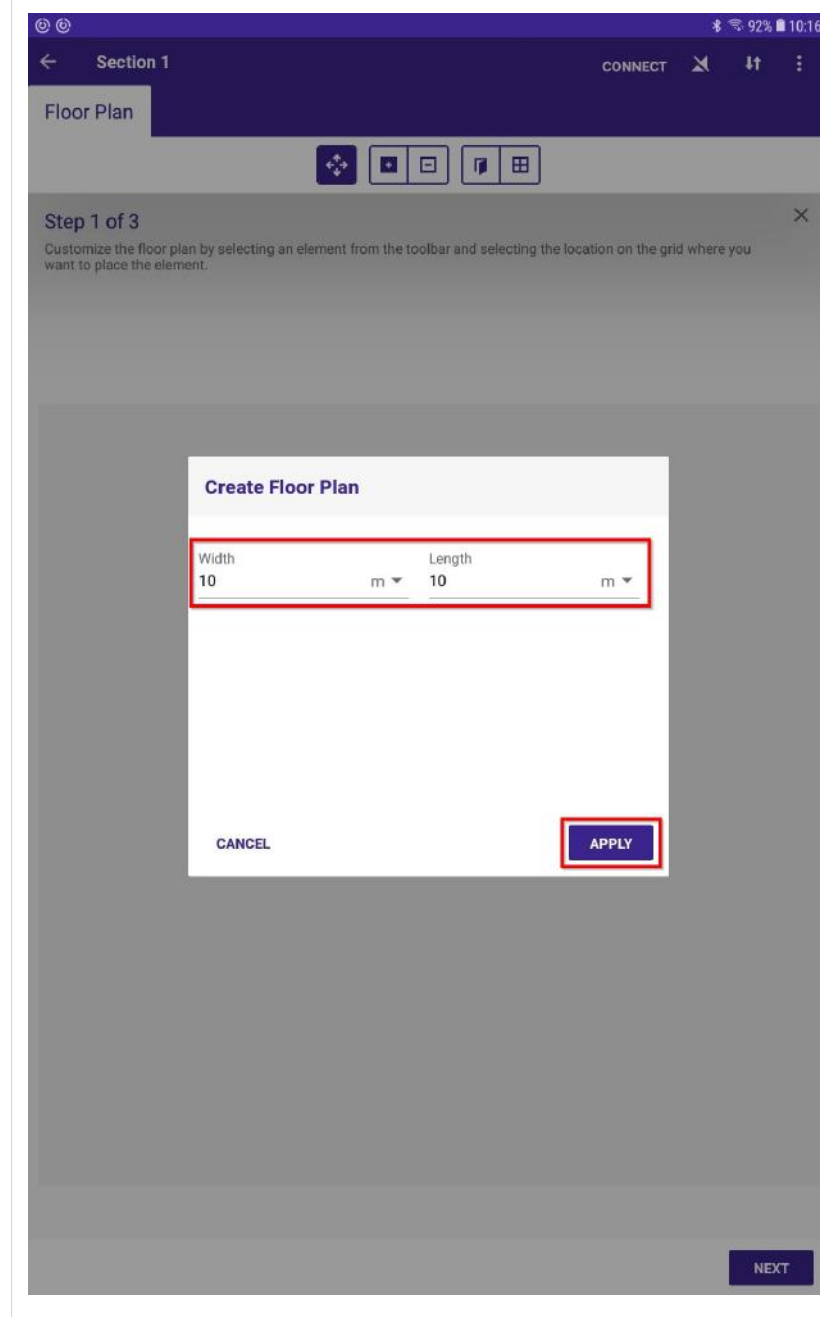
92% 10:16

Section 1

CONNECT

Floor Plan

Step 1 of 3

Customize the floor plan by selecting an element from the toolbar and selecting the location on the grid where you want to place the element.

Create Floor Plan

Width
10 m

Length
10 m

CANCEL

APPLY

NEXT